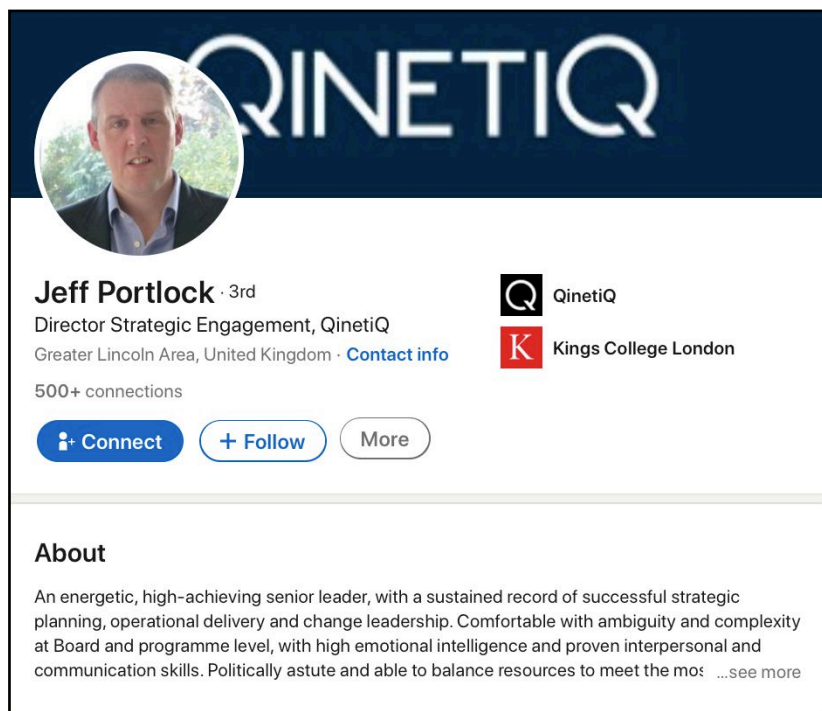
QINETIQ

Jeff Portlock · 3rd
Director Strategic Engagement, QinetiQ
Greater Lincoln Area, United Kingdom · Contact info
500+ connections

Connect
+ Follow
More

QinetiQ
Kings College London

About

An energetic, high-achieving senior leader, with a sustained record of successful strategic planning, operational delivery and change leadership. Comfortable with ambiguity and complexity at Board and programme level, with high emotional intelligence and proven interpersonal and communication skills. Politically astute and able to balance resources to meet the mos ...see more